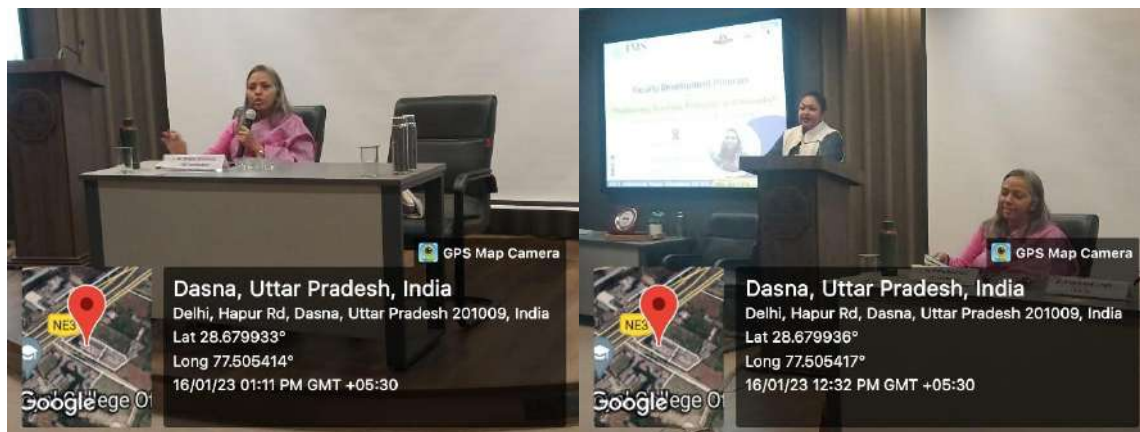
GPS Map Camera

NE3

Google

Dasna, Uttar Pradesh, India
Delhi, Hapur Rd, Dasna, Uttar Pradesh 201009, India
Lat 28.679933°
Long 77.505414°
16/01/23 01:11 PM GMT +05:30

IMS

Faculty Development Program

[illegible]

GPS Map Camera

NE3

Google

Dasna, Uttar Pradesh, India
Delhi, Hapur Rd, Dasna, Uttar Pradesh 201009, India
Lat 28.679936°
Long 77.505417°
16/01/23 12:32 PM GMT +05:30